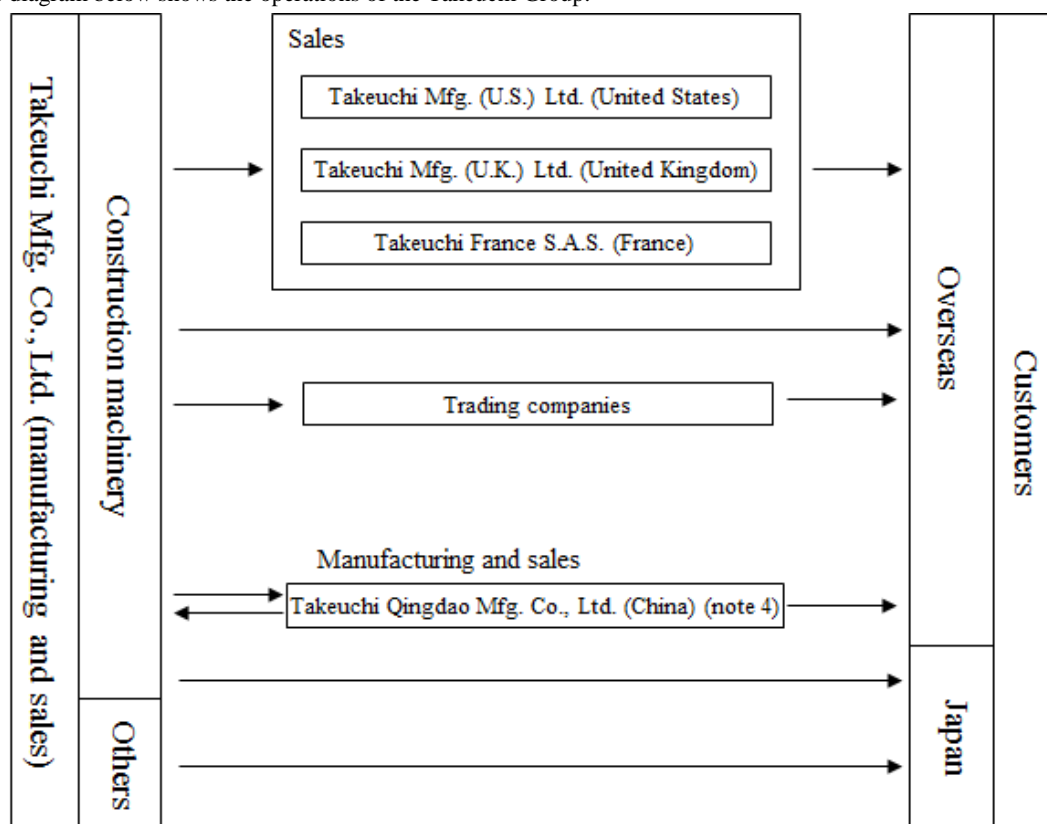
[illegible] diagram below shows the operations of the Takeuchi Group.

Takeuchi Mfg. Co., Ltd. (manufacturing and sales)

Construction machinery

Others

Sales

Takeuchi Mfg. (U.S.) Ltd. (United States)

Takeuchi Mfg. (U.K.) Ltd. (United Kingdom)

Takeuchi France S.A.S. (France)

Trading companies

Manufacturing and sales

Takeuchi Qingdao Mfg. Co., Ltd. (China) (note 4)

Overseas

Japan

Customers